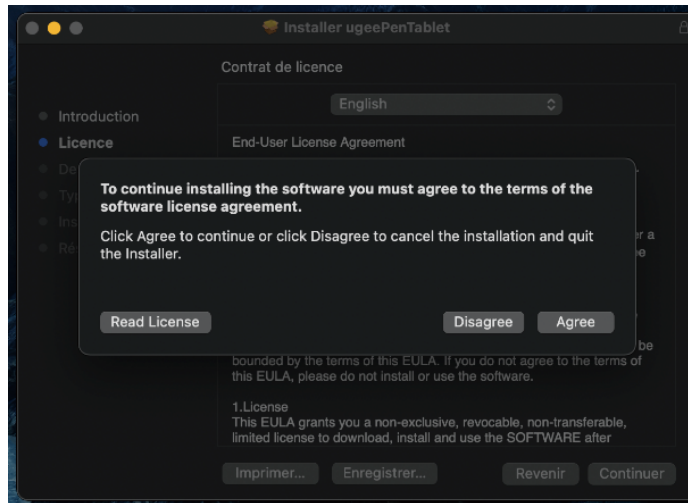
Installer ugeePenTablet

Contrat de licence

Introduction
Licence
De
Ty
Ins
Ré

English

End-User License Agreement

To continue installing the software you must agree to the terms of the software license agreement.

Click Agree to continue or click Disagree to cancel the installation and quit the Installer.

Read License

Disagree

Agree

r a
e

be bounded by the terms of this EULA. If you do not agree to the terms of this EULA, please do not install or use the software.

1.License
This EULA grants you a non-exclusive, revocable, non-transferable, limited license to download, install and use the SOFTWARE after

Imprimer...

Enregistrer...

Revenir

Continuer